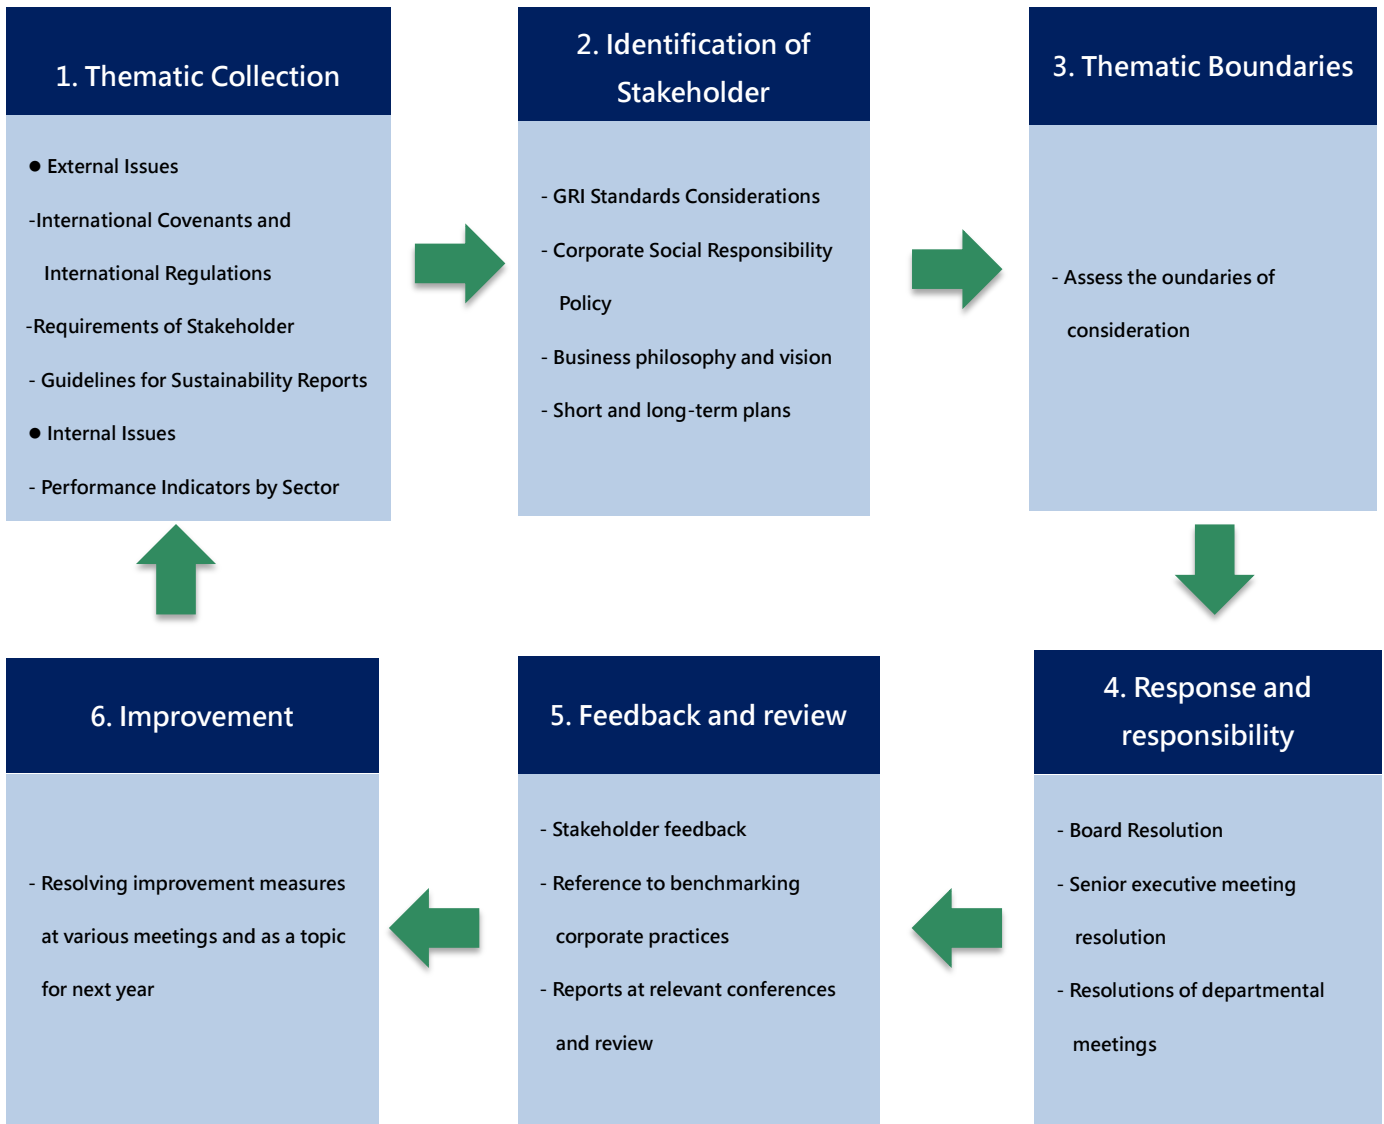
1. Thematic Collection

● External Issues

-International Covenants and International Regulations

-Requirements of Stakeholder

- Guidelines for Sustainability Reports

● Internal Issues

- Performance Indicators by Sector

2. Identification of Stakeholder

- GRI Standards Considerations

- Corporate Social Responsibility Policy

- Business philosophy and vision

- Short and long-term plans

3. Thematic Boundaries

- Assess the oundaries of consideration

4. Response and responsibility

- Board Resolution

- Senior executive meeting resolution

- Resolutions of departmental meetings

5. Feedback and review

- Stakeholder feedback

- Reference to benchmarking corporate practices

- Reports at relevant conferences and review

6. Improvement

- Resolving improvement measures at various meetings and as a topic for next year